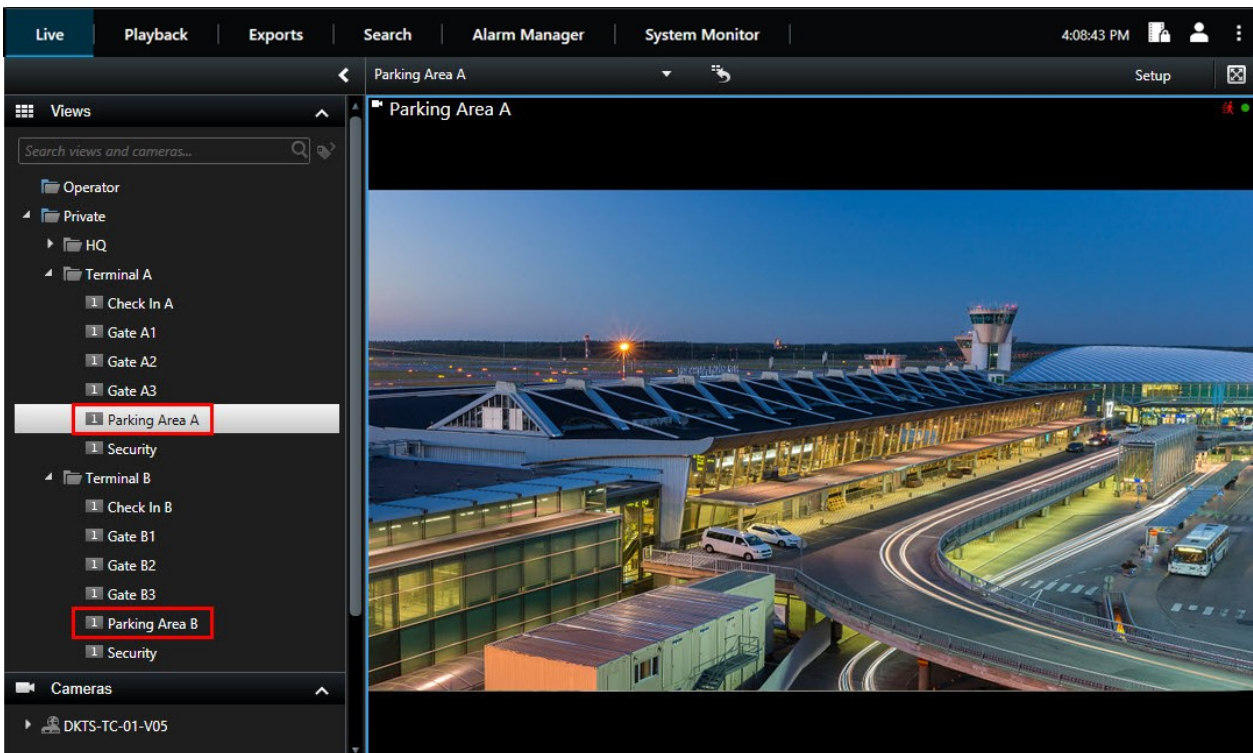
Live | Playback | Exports | Search | Alarm Manager | System Monitor

4:08:43 PM

Parking Area A

Setup

Views

Search views and cameras...

Operator
Private
HQ
Terminal A
1 Check In A
1 Gate A1
1 Gate A2
1 Gate A3
1 Parking Area A
1 Security
Terminal B
1 Check In B
1 Gate B1
1 Gate B2
1 Gate B3
1 Parking Area B
1 Security

Cameras

DKTS-TC-01-V05

Parking Area A